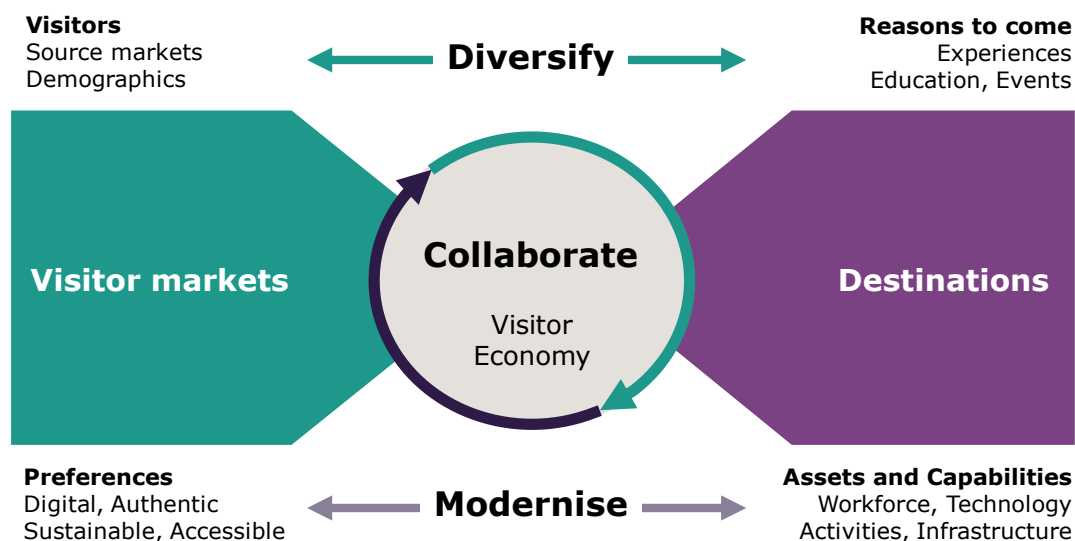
Visitors
Source markets
Demographics

Diversify

Reasons to come
Experiences
Education, Events

Visitor markets

Collaborate

Visitor
Economy

Destinations

Preferences
Digital, Authentic
Sustainable, Accessible

Modernise

Assets and Capabilities
Workforce, Technology
Activities, Infrastructure